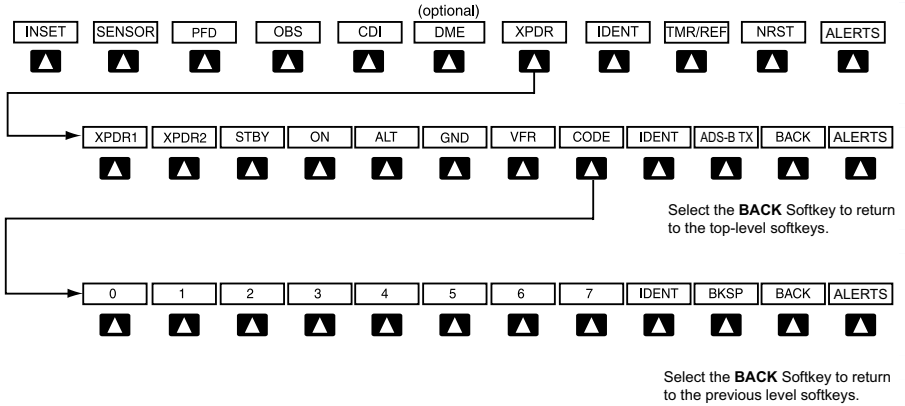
(optional)

INSET SENSOR PFD OBS CDI DME XPDR IDENT TMR/REF NRST ALERTS

XPDR1 XPDR2 STBY ON ALT GND VFR CODE IDENT ADS-B TX BACK ALERTS

Select the **BACK** Softkey to return to the top-level softkeys.

0 1 2 3 4 5 6 7 IDENT BKSP BACK ALERTS

Select the **BACK** Softkey to return to the previous level softkeys.